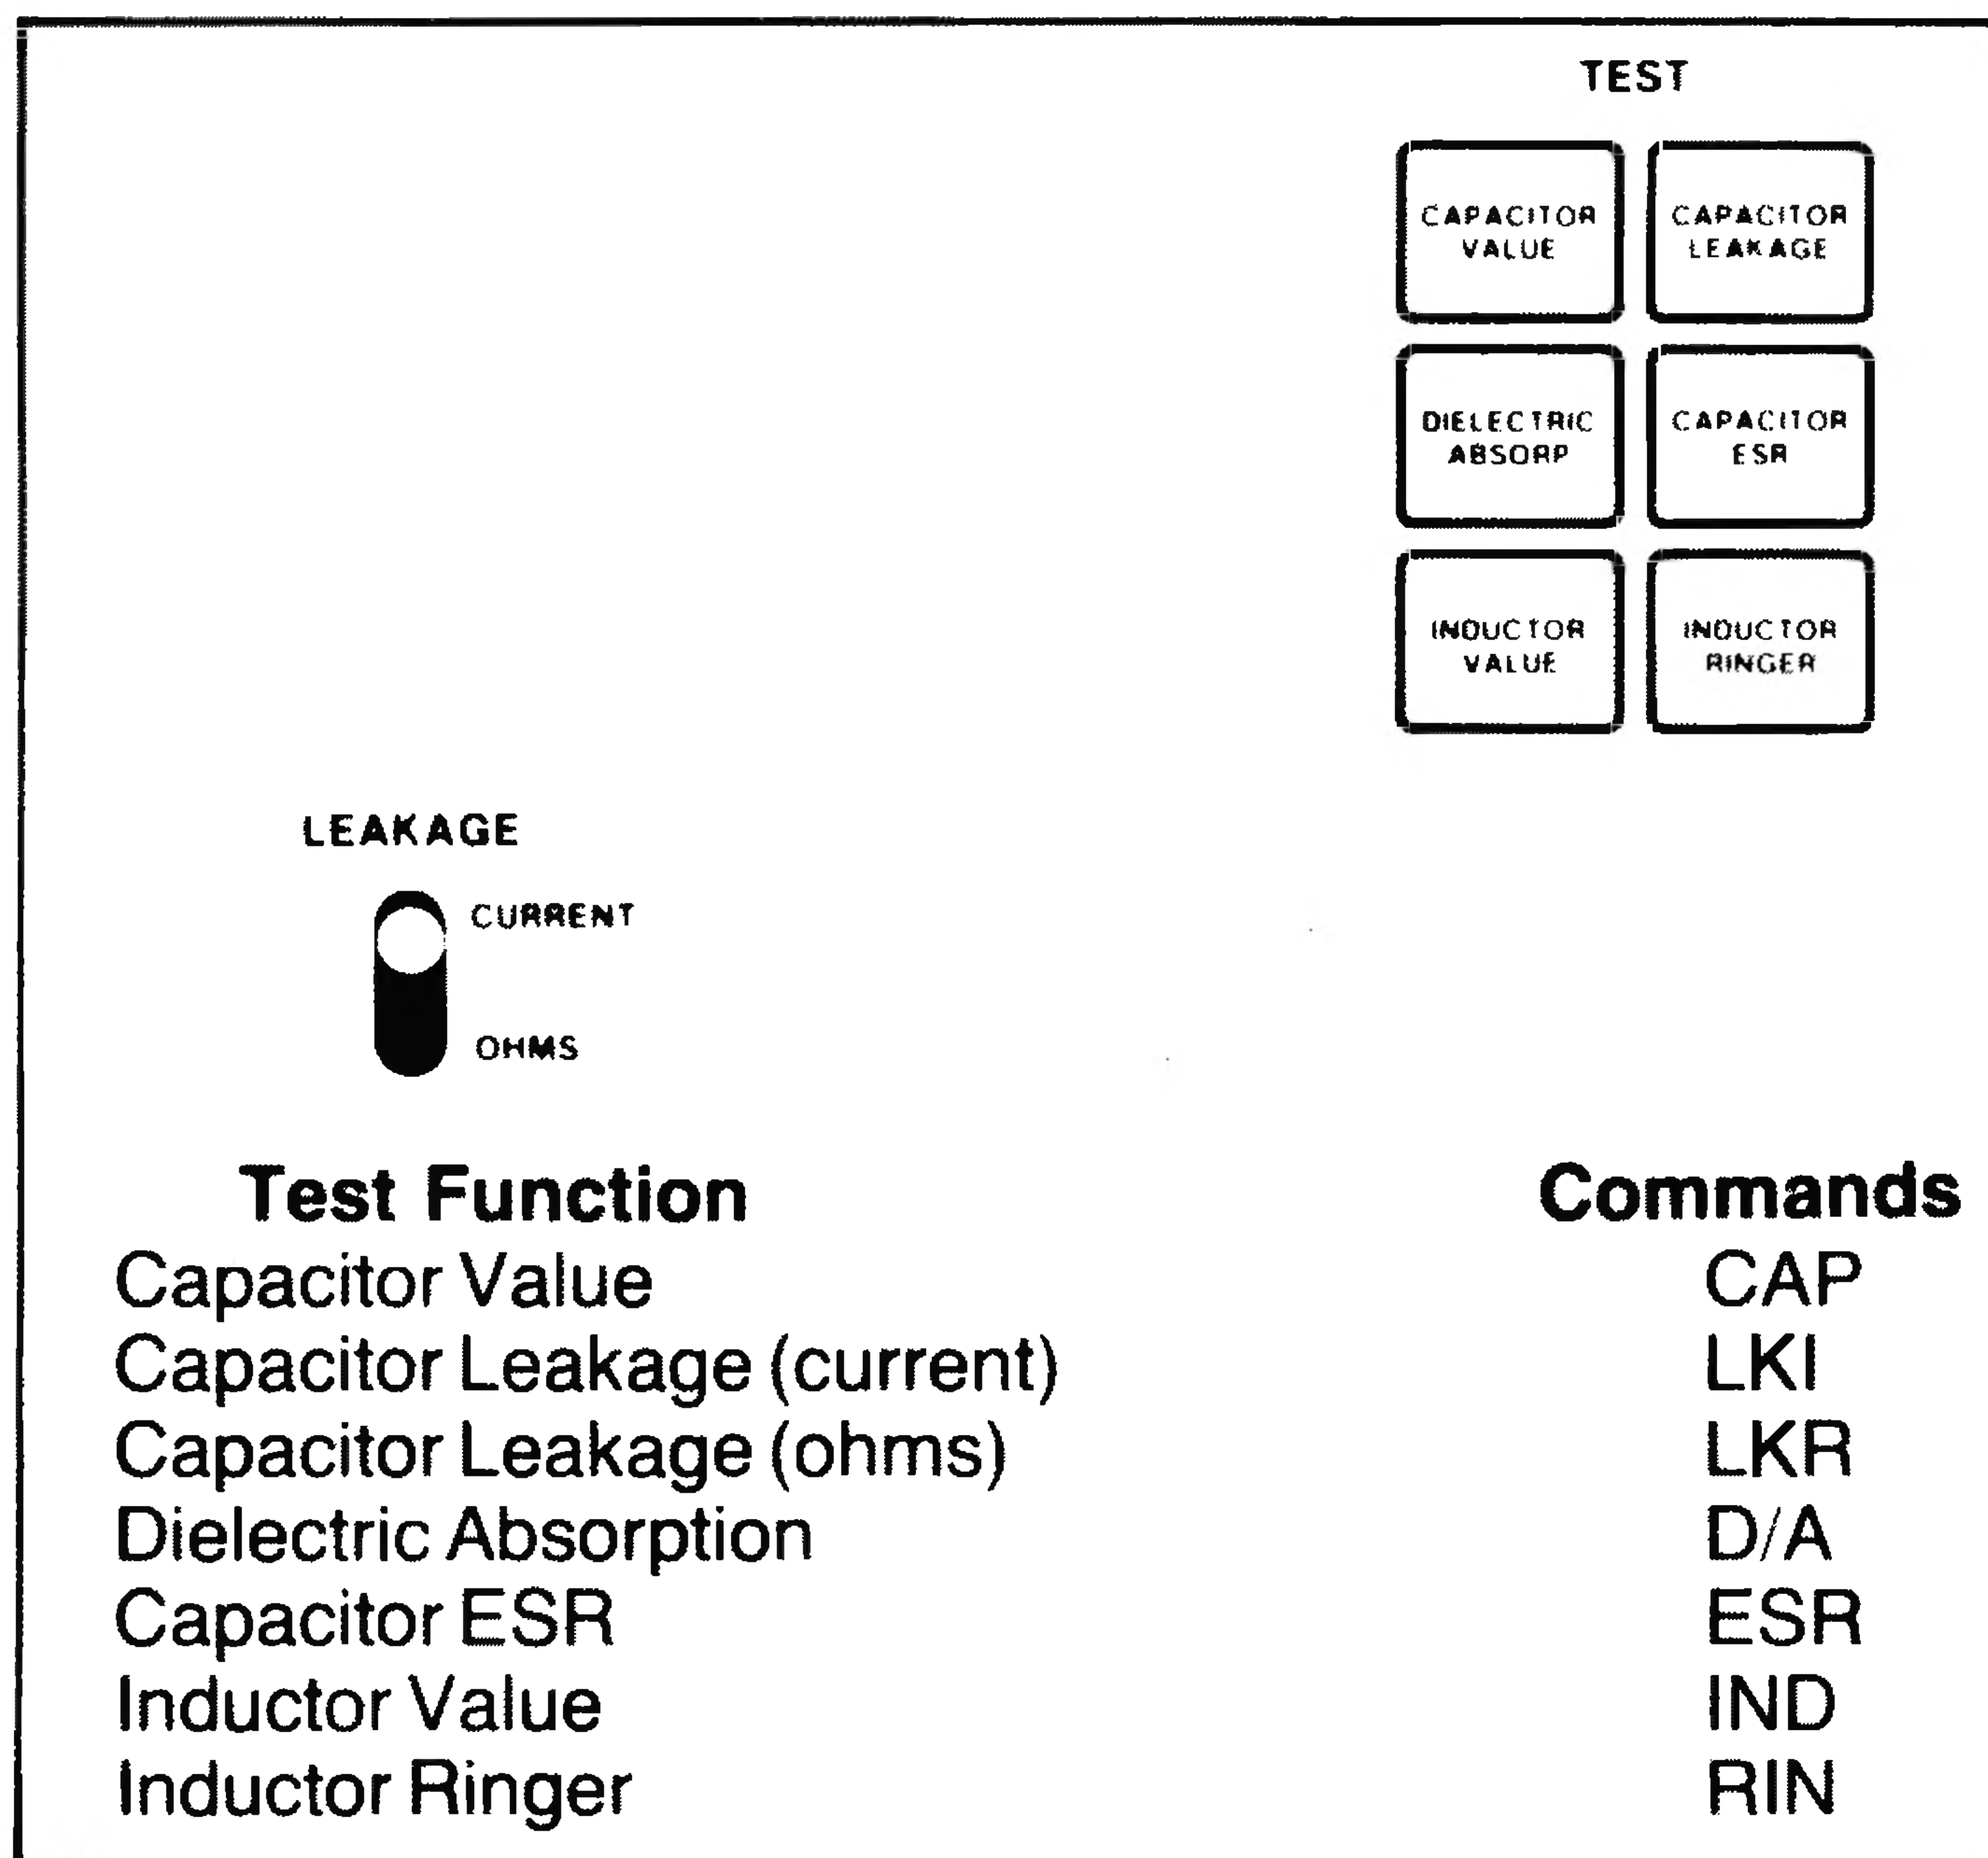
TEST

CAPACITOR VALUE

CAPACITOR LEAKAGE

DIELECTRIC ABSORP

CAPACITOR ESR

INDUCTOR VALUE

INDUCTOR RINGER

LEAKAGE

CURRENT

OHMS

| Test Function | Commands |
|---|---|
| Capacitor Value | CAP |
| Capacitor Leakage (current) | LKI |
| Capacitor Leakage (ohms) | LKR |
| Dielectric Absorption | D/A |
| Capacitor ESR | ESR |
| Inductor Value | IND |
| Inductor Ringer | RIN |